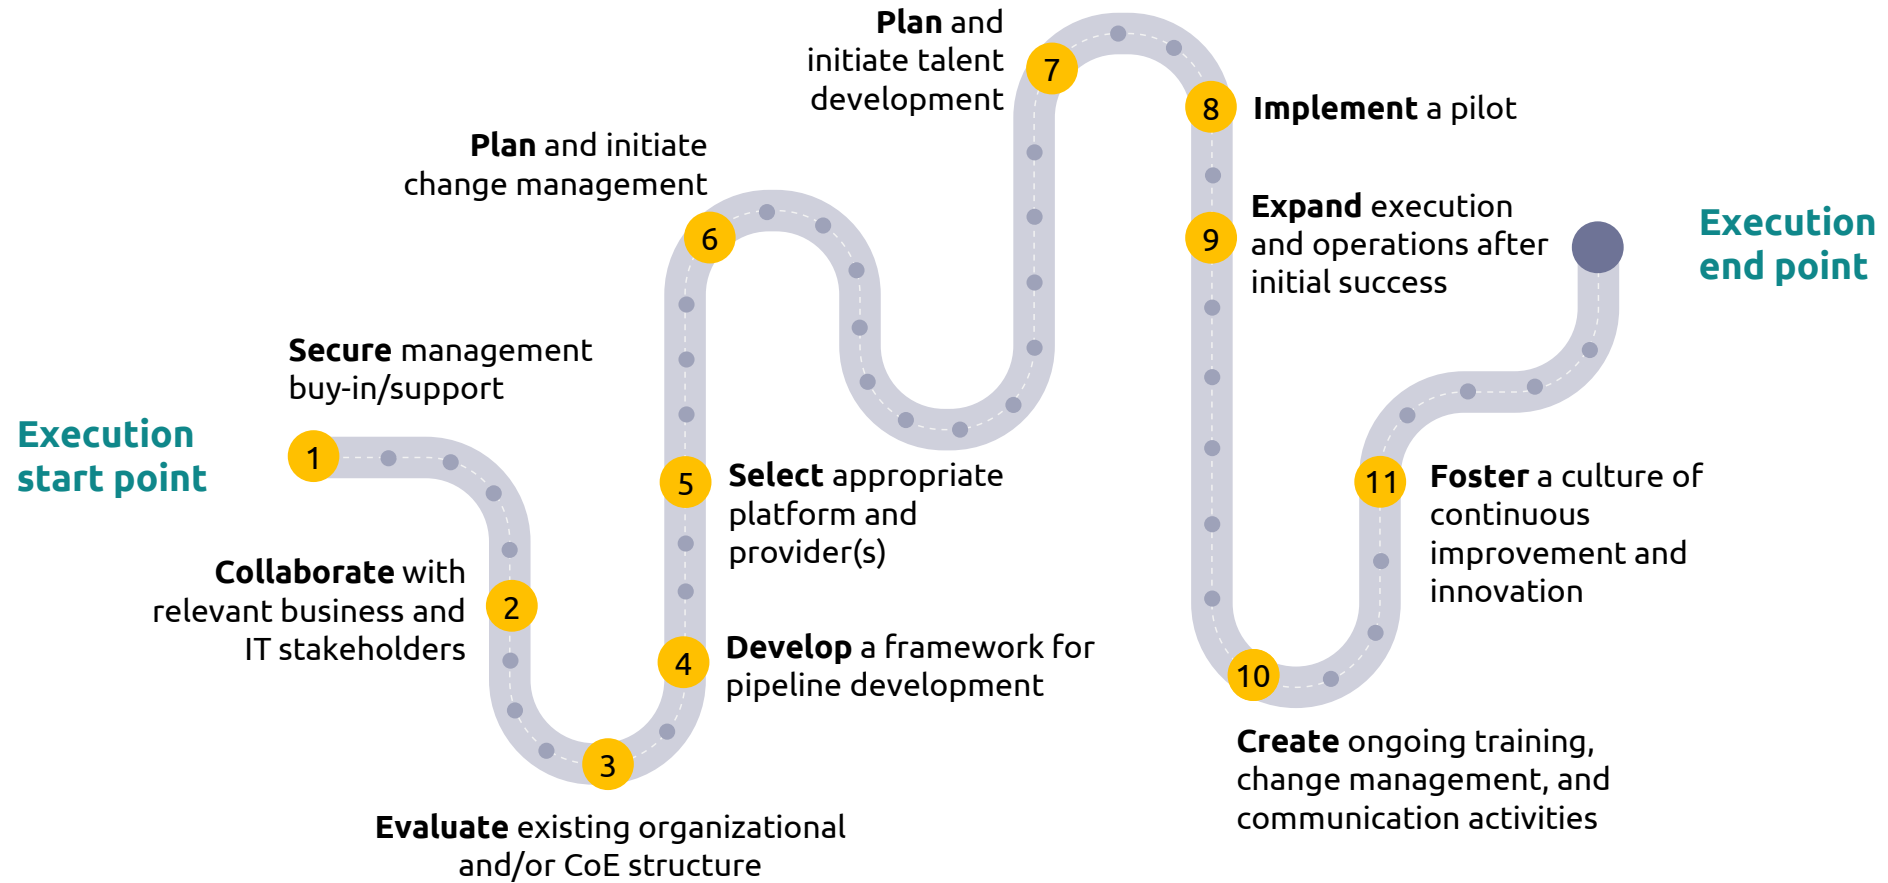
Execution start point

1

Secure management buy-in/support

2

Collaborate with relevant business and IT stakeholders

3

Evaluate existing organizational and/or CoE structure

4

Develop a framework for pipeline development

5

Select appropriate platform and provider(s)

6

Plan and initiate change management

7

Plan and initiate talent development

8

Implement a pilot

9

Expand execution and operations after initial success

10

Create ongoing training, change management, and communication activities

11

Foster a culture of continuous improvement and innovation

Execution end point